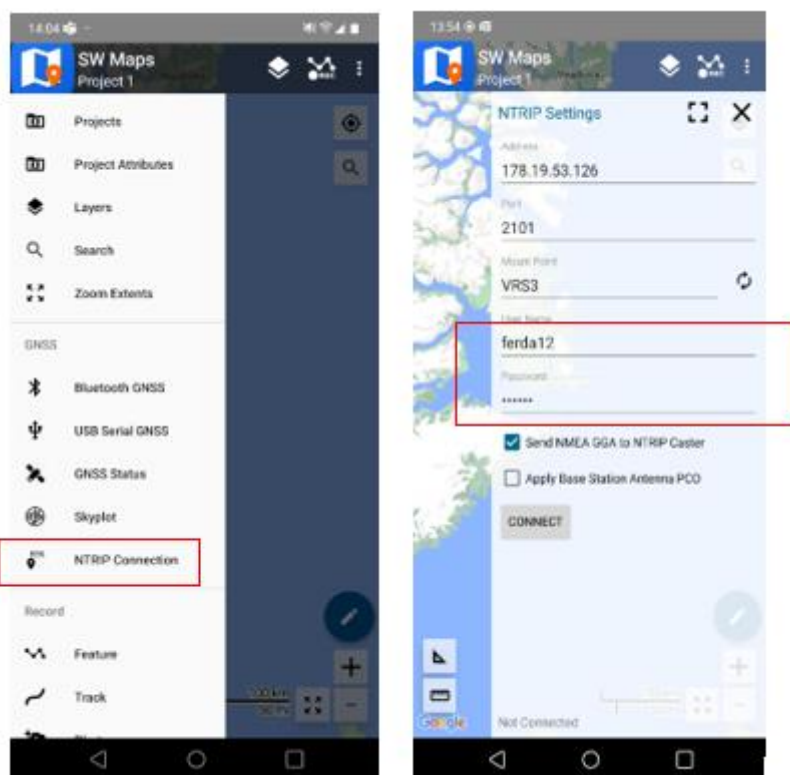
14:04

SW Maps
Project 1

Projects

Project Attributes

Layers

Search

Zoom Extents

GNSS

Bluetooth GNSS

USB Serial GNSS

GNSS Status

Skyplot

NTRIP Connection

Record

Feature

Track

100 km
50 mi

13:54

SW Maps
Project 1

NTRIP Settings

Address
178.19.53.126

Port
2101

Mount Point
VRS3

User Name
ferda12

Password
••••••

Send NMEA GGA to NTRIP Caster

Apply Base Station Antenna PCO

CONNECT

Google

Not Connected